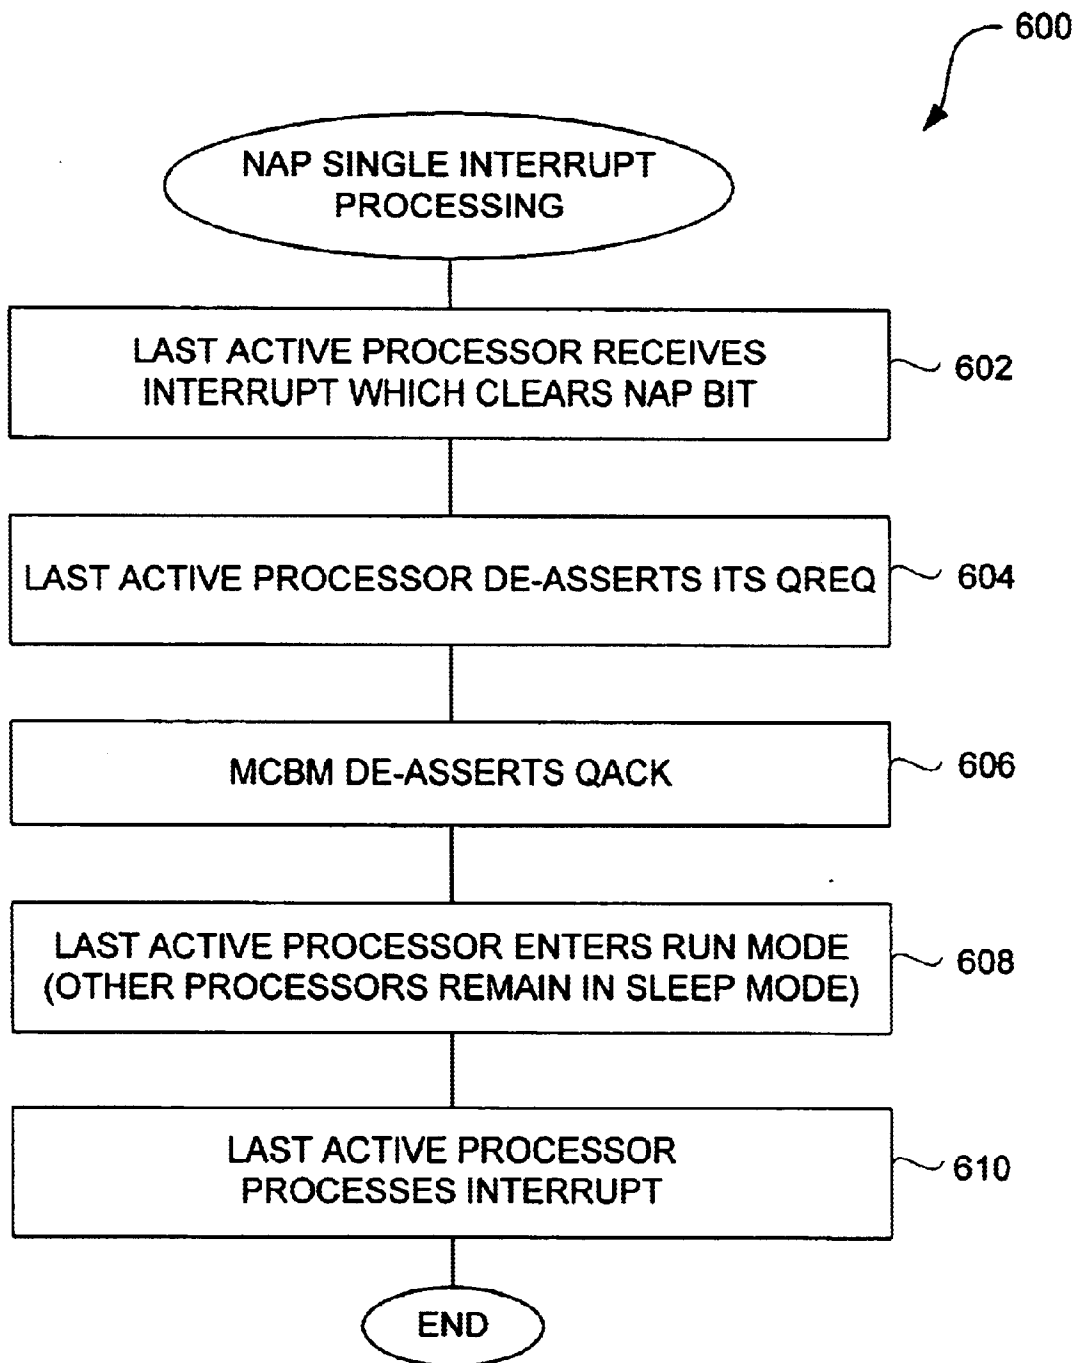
600

NAP SINGLE INTERRUPT PROCESSING

LAST ACTIVE PROCESSOR RECEIVES INTERRUPT WHICH CLEARS NAP BIT

602

LAST ACTIVE PROCESSOR DE-ASSERTS ITS QREQ

604

MCBM DE-ASSERTS QACK

606

LAST ACTIVE PROCESSOR ENTERS RUN MODE (OTHER PROCESSORS REMAIN IN SLEEP MODE)

608

LAST ACTIVE PROCESSOR PROCESSES INTERRUPT

610

END